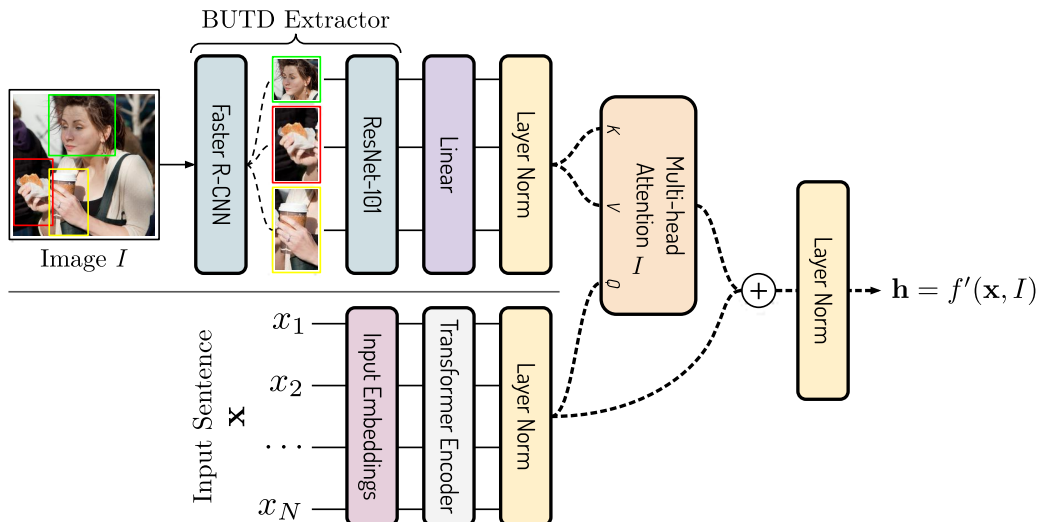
BUTD Extractor

Image $I$

Faster R-CNN

ResNet-101

Linear

Layer Norm

$K$

$V$

$Q$

Multi-head Attention $I$

Layer Norm

$\mathbf{h} = f'(\mathbf{x}, I)$

Input Sentence $\mathbf{x}$

$x_1$

$x_2$

$\cdots$

$x_N$

Input Embeddings

Transformer Encoder

Layer Norm